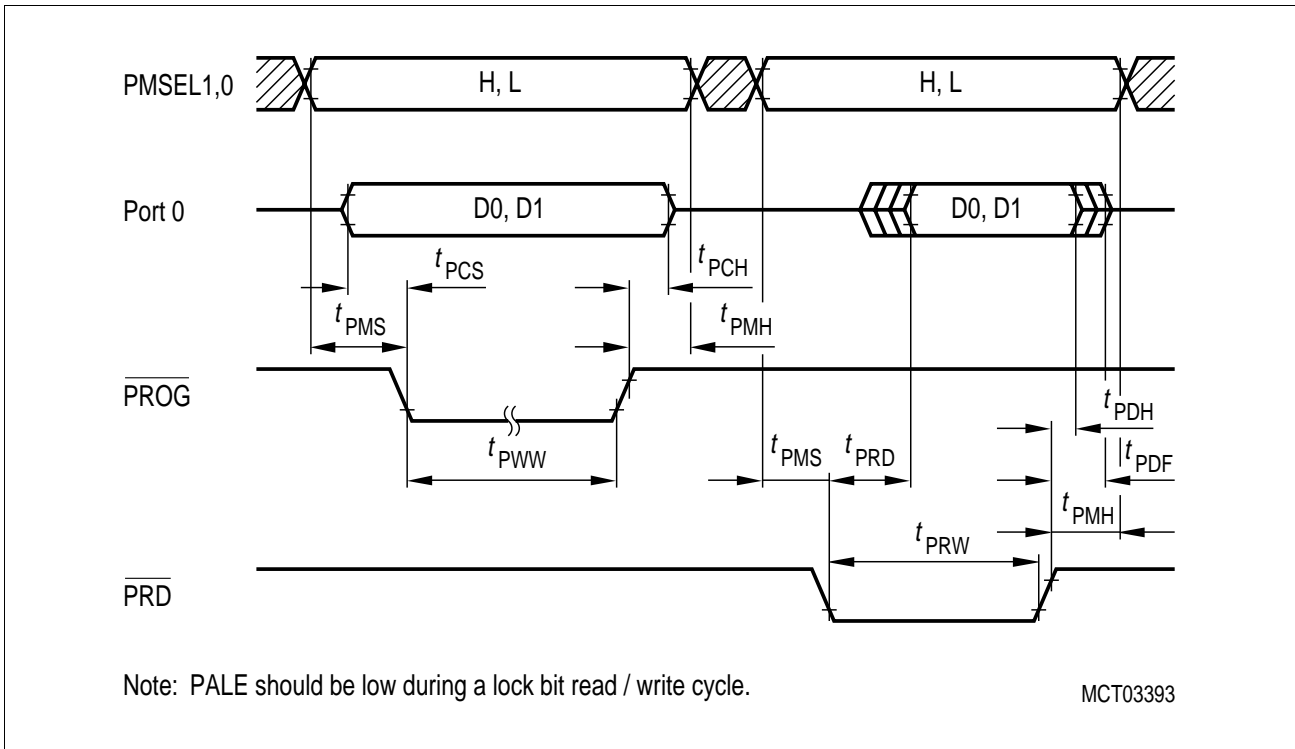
PMSEL1,0
H, L
H, L
Port 0
D0, D1
D0, D1
$t_{PCS}$
$t_{PCH}$
$t_{PMS}$
$t_{PMH}$
$\overline{PROG}$
$t_{PDH}$
$t_{PWW}$
$t_{PMS}$
$t_{PRD}$
$t_{PDF}$
$t_{PMH}$
$t_{PRW}$
$\overline{PRD}$

Note: PALE should be low during a lock bit read / write cycle.

MCT03393